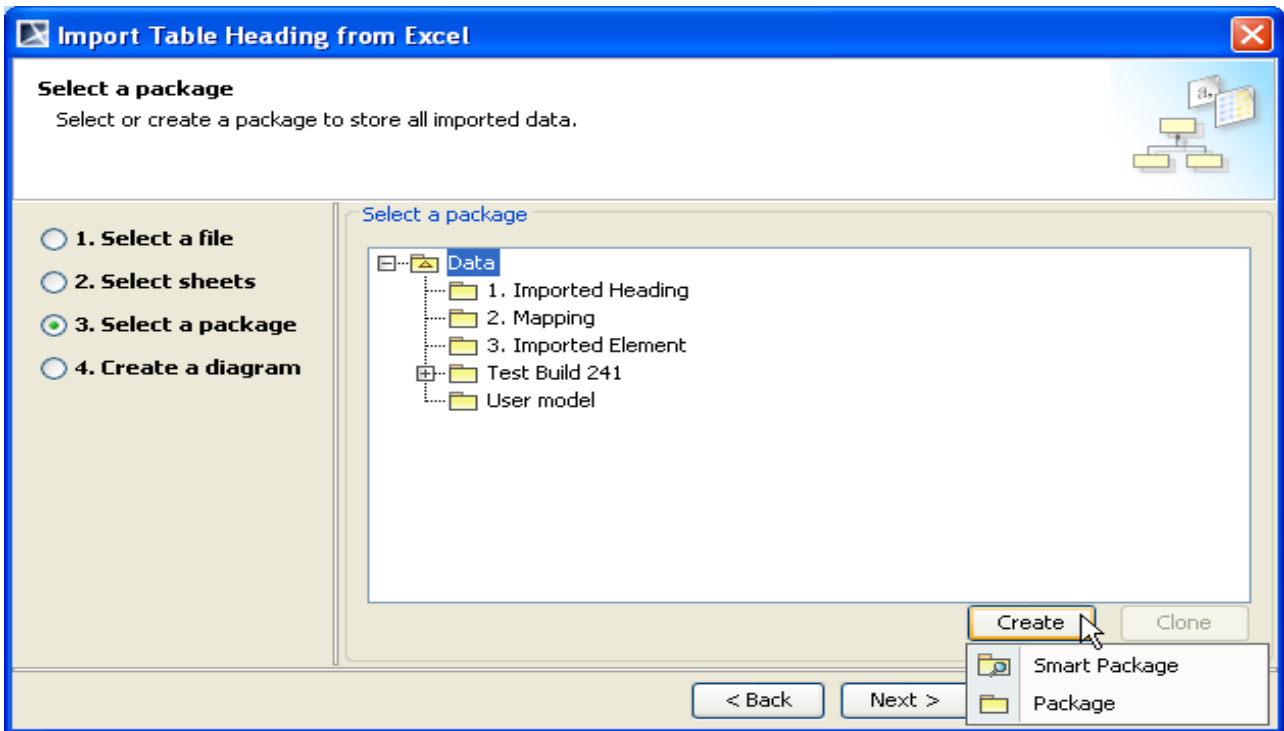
Import Table Heading from Excel

Select a package

Select or create a package to store all imported data.

1. Select a file
2. Select sheets
3. Select a package
4. Create a diagram

Select a package

Data
1. Imported Heading
2. Mapping
3. Imported Element
Test Build 241
User model

Create
Clone

Smart Package
Package

< Back
Next >